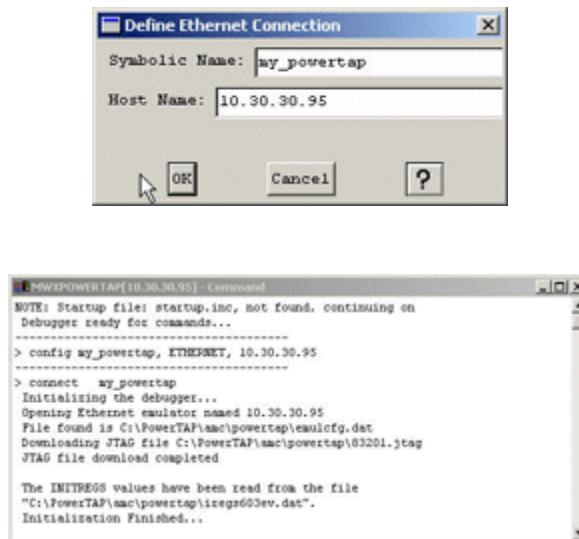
Define Ethernet Connection

Symbolic Name: my_powertap

Host Name: 10.30.30.95

OK Cancel ?

MWXPOWERTAP[10.30.30.95] - Command

NOTE: Startup file: startup.inc, not found. continuing on
Debugger ready for commands...
----------------------------------------
> config my_powertap, ETHERNET, 10.30.30.95
----------------------------------------
> connect my_powertap
Initializing the debugger...
Opening Ethernet emulator named 10.30.30.95
File found is C:\PowerTAP\amc\powertap\emulcfg.dat
Downloading JTAG file C:\PowerTAP\amc\powertap\83201.jtag
JTAG file download completed

The INITREGS values have been read from the file
"C:\PowerTAP\amc\powertap\iregs603ev.dat".
Initialization Finished...